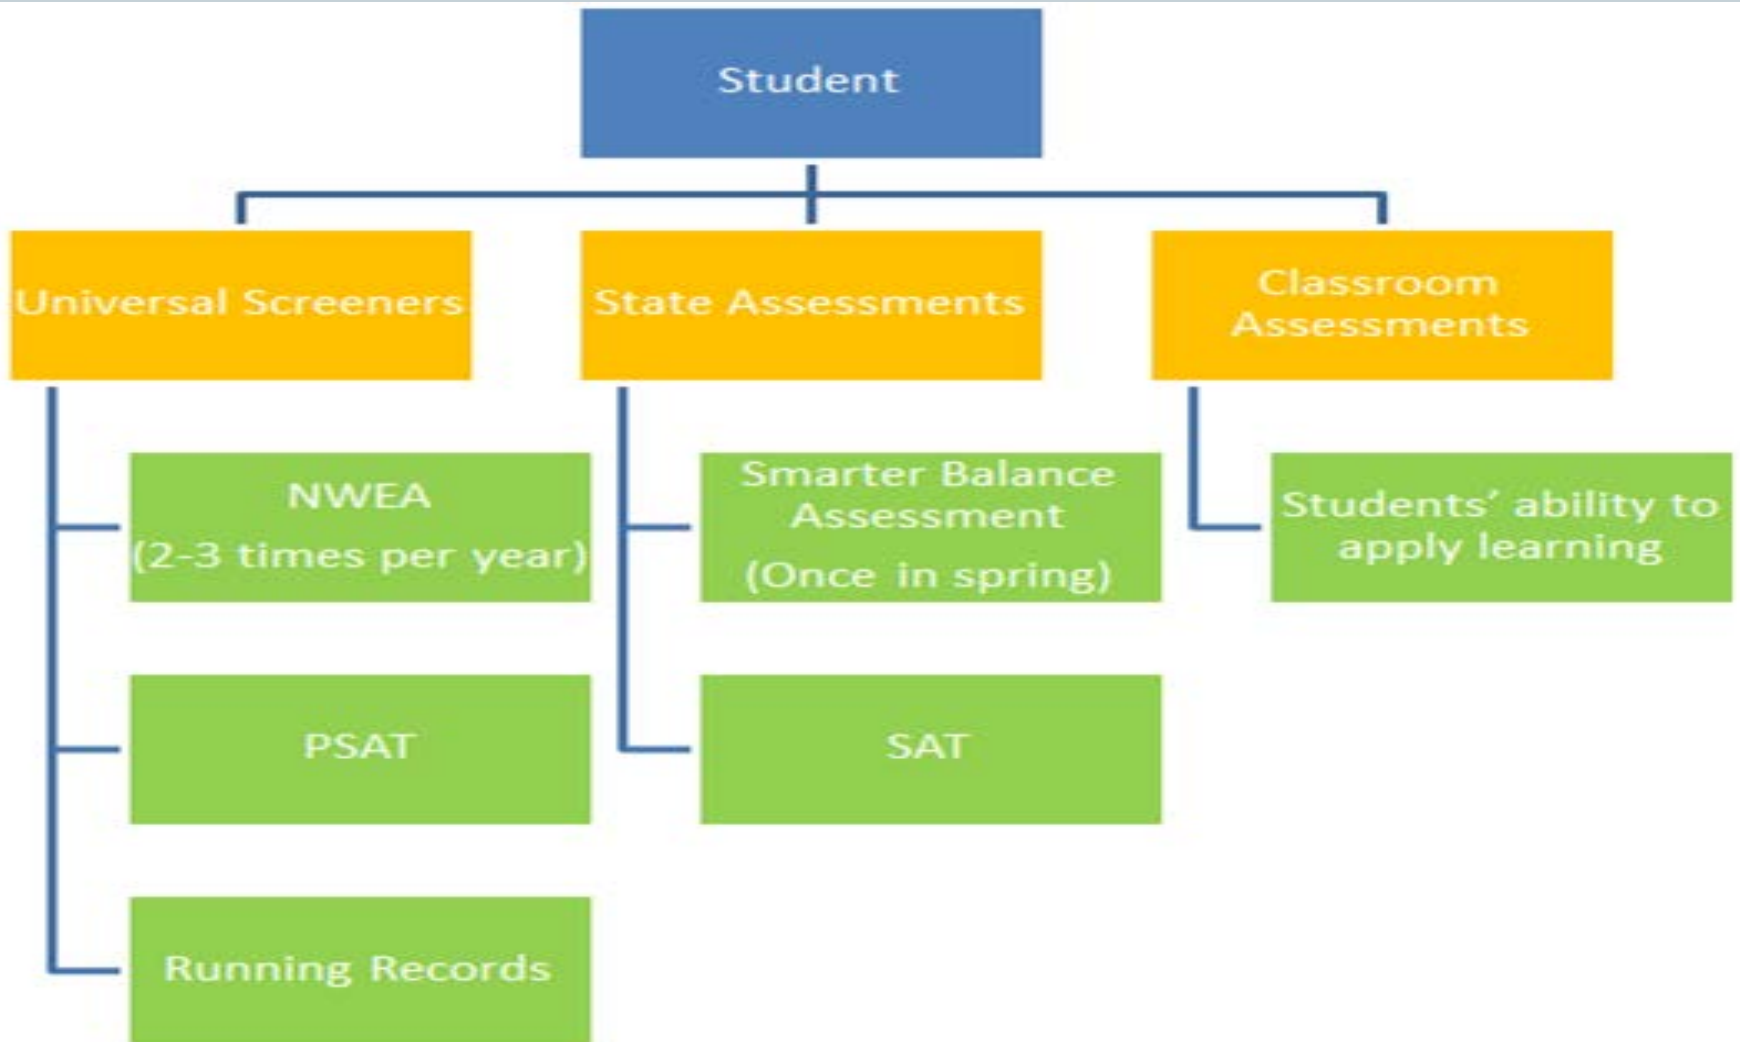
Student

Universal Screeners

NWEA
(2-3 times per year)

PSAT

Running Records

State Assessments

Smarter Balance Assessment
(Once in spring)

SAT

Classroom Assessments

Students' ability to apply learning